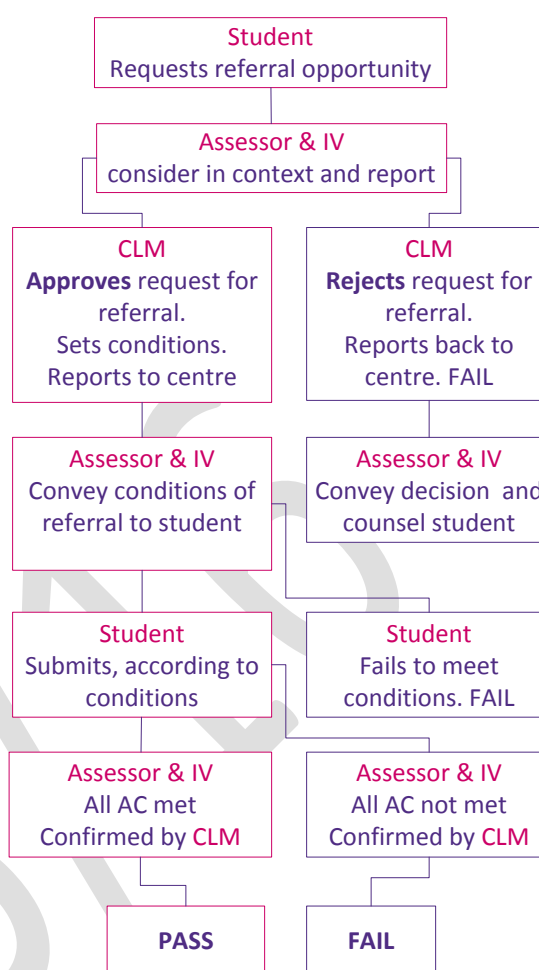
Student
Requests referral opportunity

Assessor & IV
consider in context and report

CLM
**Approves** request for referral.
Sets conditions.
Reports to centre

CLM
**Rejects** request for referral.
Reports back to centre. FAIL

Assessor & IV
Convey conditions of referral to student

Assessor & IV
Convey decision and counsel student

Student
Submits, according to conditions

Student
Fails to meet conditions. FAIL

Assessor & IV
All AC met
Confirmed by CLM

Assessor & IV
All AC not met
Confirmed by CLM

**PASS**

**FAIL**